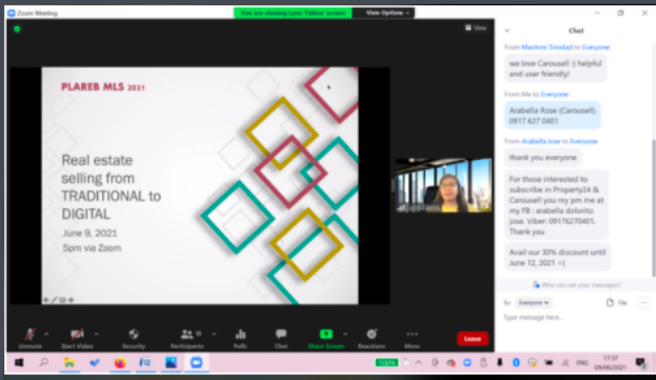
Zoom Meeting

You are viewing Lynn Tablos' screen

View Options

View

PLAREB MLS 2021

Real estate selling from TRADITIONAL to DIGITAL

June 9, 2021

5pm via Zoom

Chat

From Maritoni Trinidad to Everyone

we love Carousell :) helpful and user friendly!

From Me to Everyone

Arabella Rose (Carousell) 0917 627 0401

From Arabella Jose to Everyone

thank you everyone

For those interested to subscribe in Property24 & Carousell you my pm me at my FB : arabella dolorito jose. Viber: 09176270401. Thank you

Avail our 30% discount until June 12, 2021 =)

Who can see your messages?

To: Everyone

File

Type message here...

Unmute

Start Video

Security

Participants 11

Polls

Chat

Share Screen

Reactions

More

Leave

17:37

09/06/2021

ENG